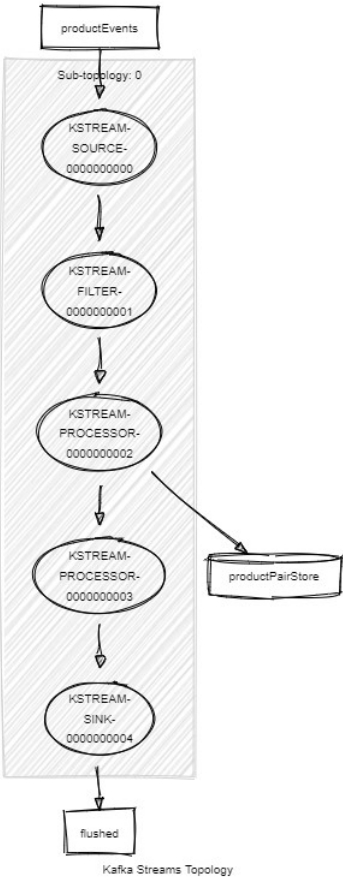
productEvents

Sub-topology: 0

KSTREAM-SOURCE-0000000000

KSTREAM-FILTER-0000000001

KSTREAM-PROCESSOR-0000000002

productPairStore

KSTREAM-PROCESSOR-0000000003

KSTREAM-SINK-0000000004

flushed

Kafka Streams Topology